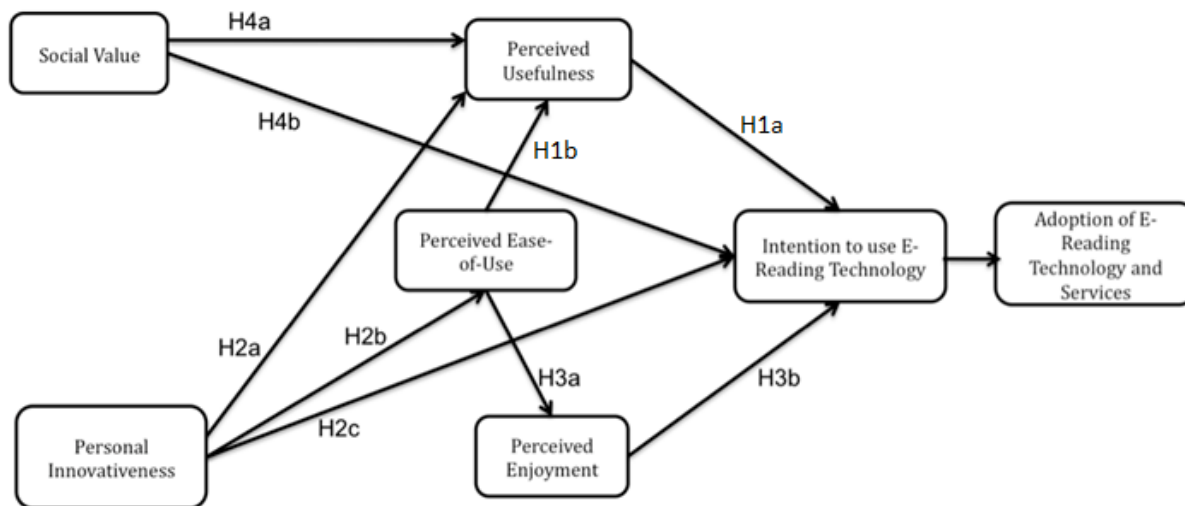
Social Value

H4a

Perceived Usefulness

H4b

H1b

H1a

Perceived Ease-of-Use

Intention to use E-Reading Technology

Adoption of E-Reading Technology and Services

H2a

H2b

H3a

H3b

H2c

Personal Innovativeness

Perceived Enjoyment